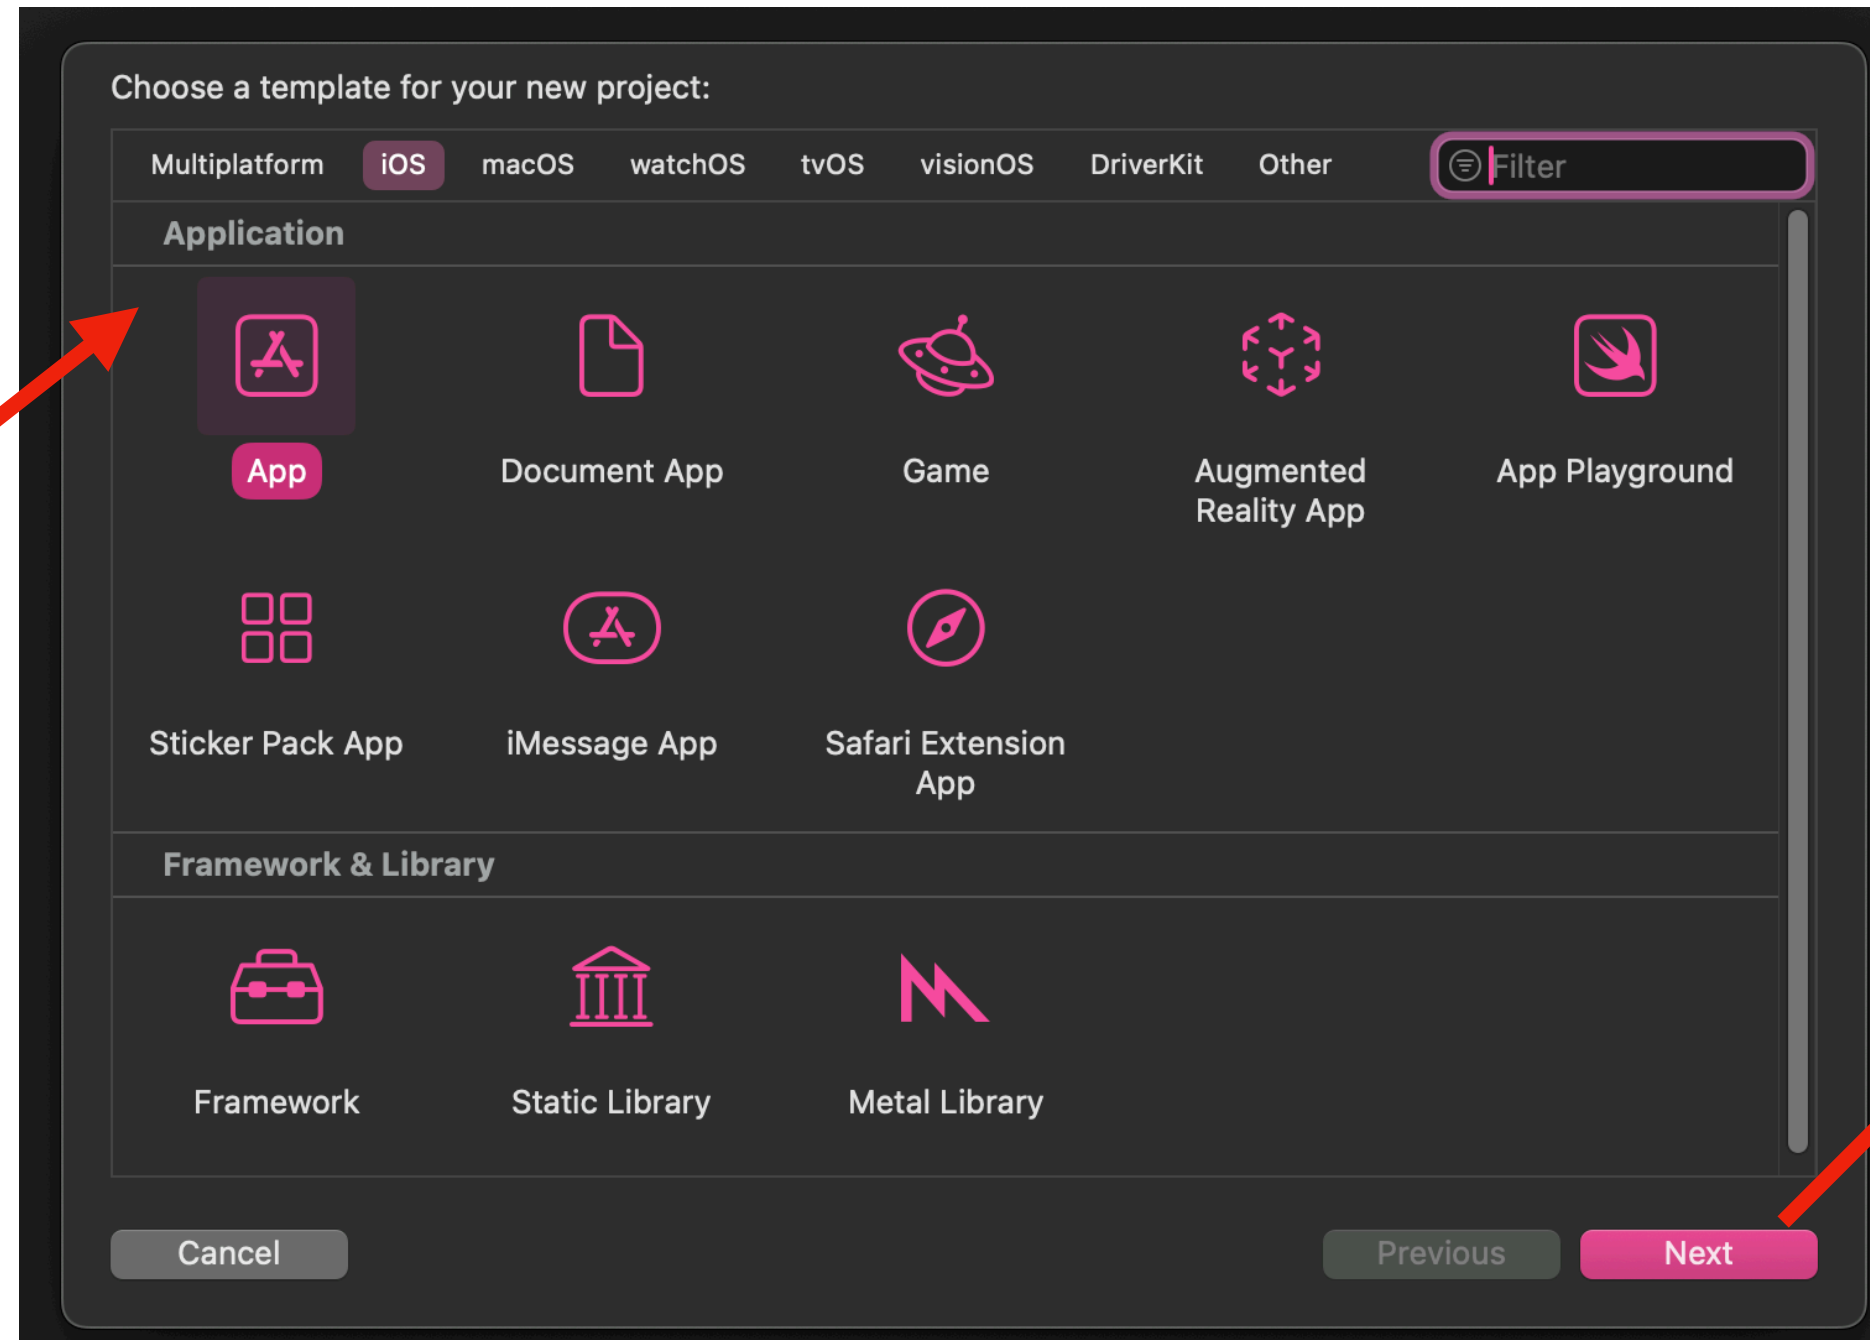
Choose a template for your new project:

Multiplatform iOS macOS watchOS tvOS visionOS DriverKit Other

Filter

Application

App

Document App

Game

Augmented Reality App

App Playground

Sticker Pack App

iMessage App

Safari Extension App

Framework & Library

Framework

Static Library

Metal Library

Cancel

Previous

Next